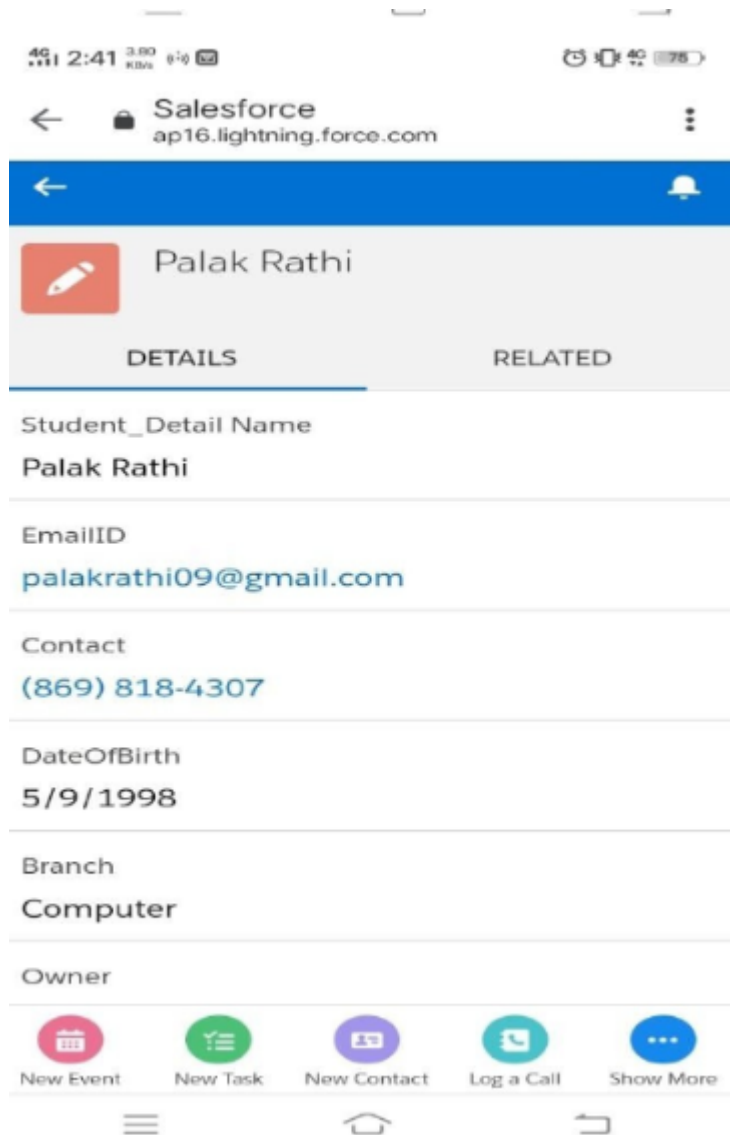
4G 2:41 3.80 KB/s 4G 75

Salesforce
ap16.lightning.force.com

Palak Rathi

DETAILS
RELATED

Student_Detail Name
Palak Rathi

EmailID
palakrathi09@gmail.com

Contact
(869) 818-4307

DateOfBirth
5/9/1998

Branch
Computer

Owner

New Event
New Task
New Contact
Log a Call
Show More